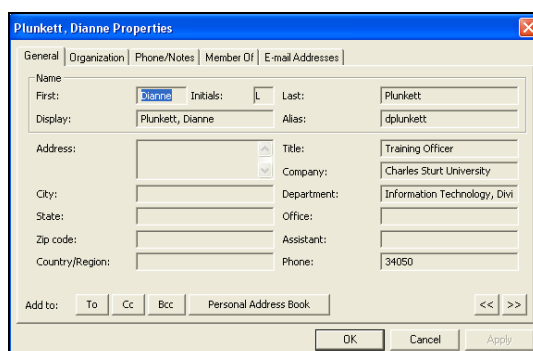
Plunkett, Dianne Properties

General | Organization | Phone/Notes | Member Of | E-mail Addresses

Name

First: Dianne Initials: L Last: Plunkett

Display: Plunkett, Dianne Alias: dplunkett

Address:

Title: Training Officer

Company: Charles Sturt University

City:

Department: Information Technology, Divi

State:

Office:

Zip code:

Assistant:

Country/Region:

Phone: 34050

Add to: To Cc Bcc Personal Address Book

<< >>

OK Cancel Apply